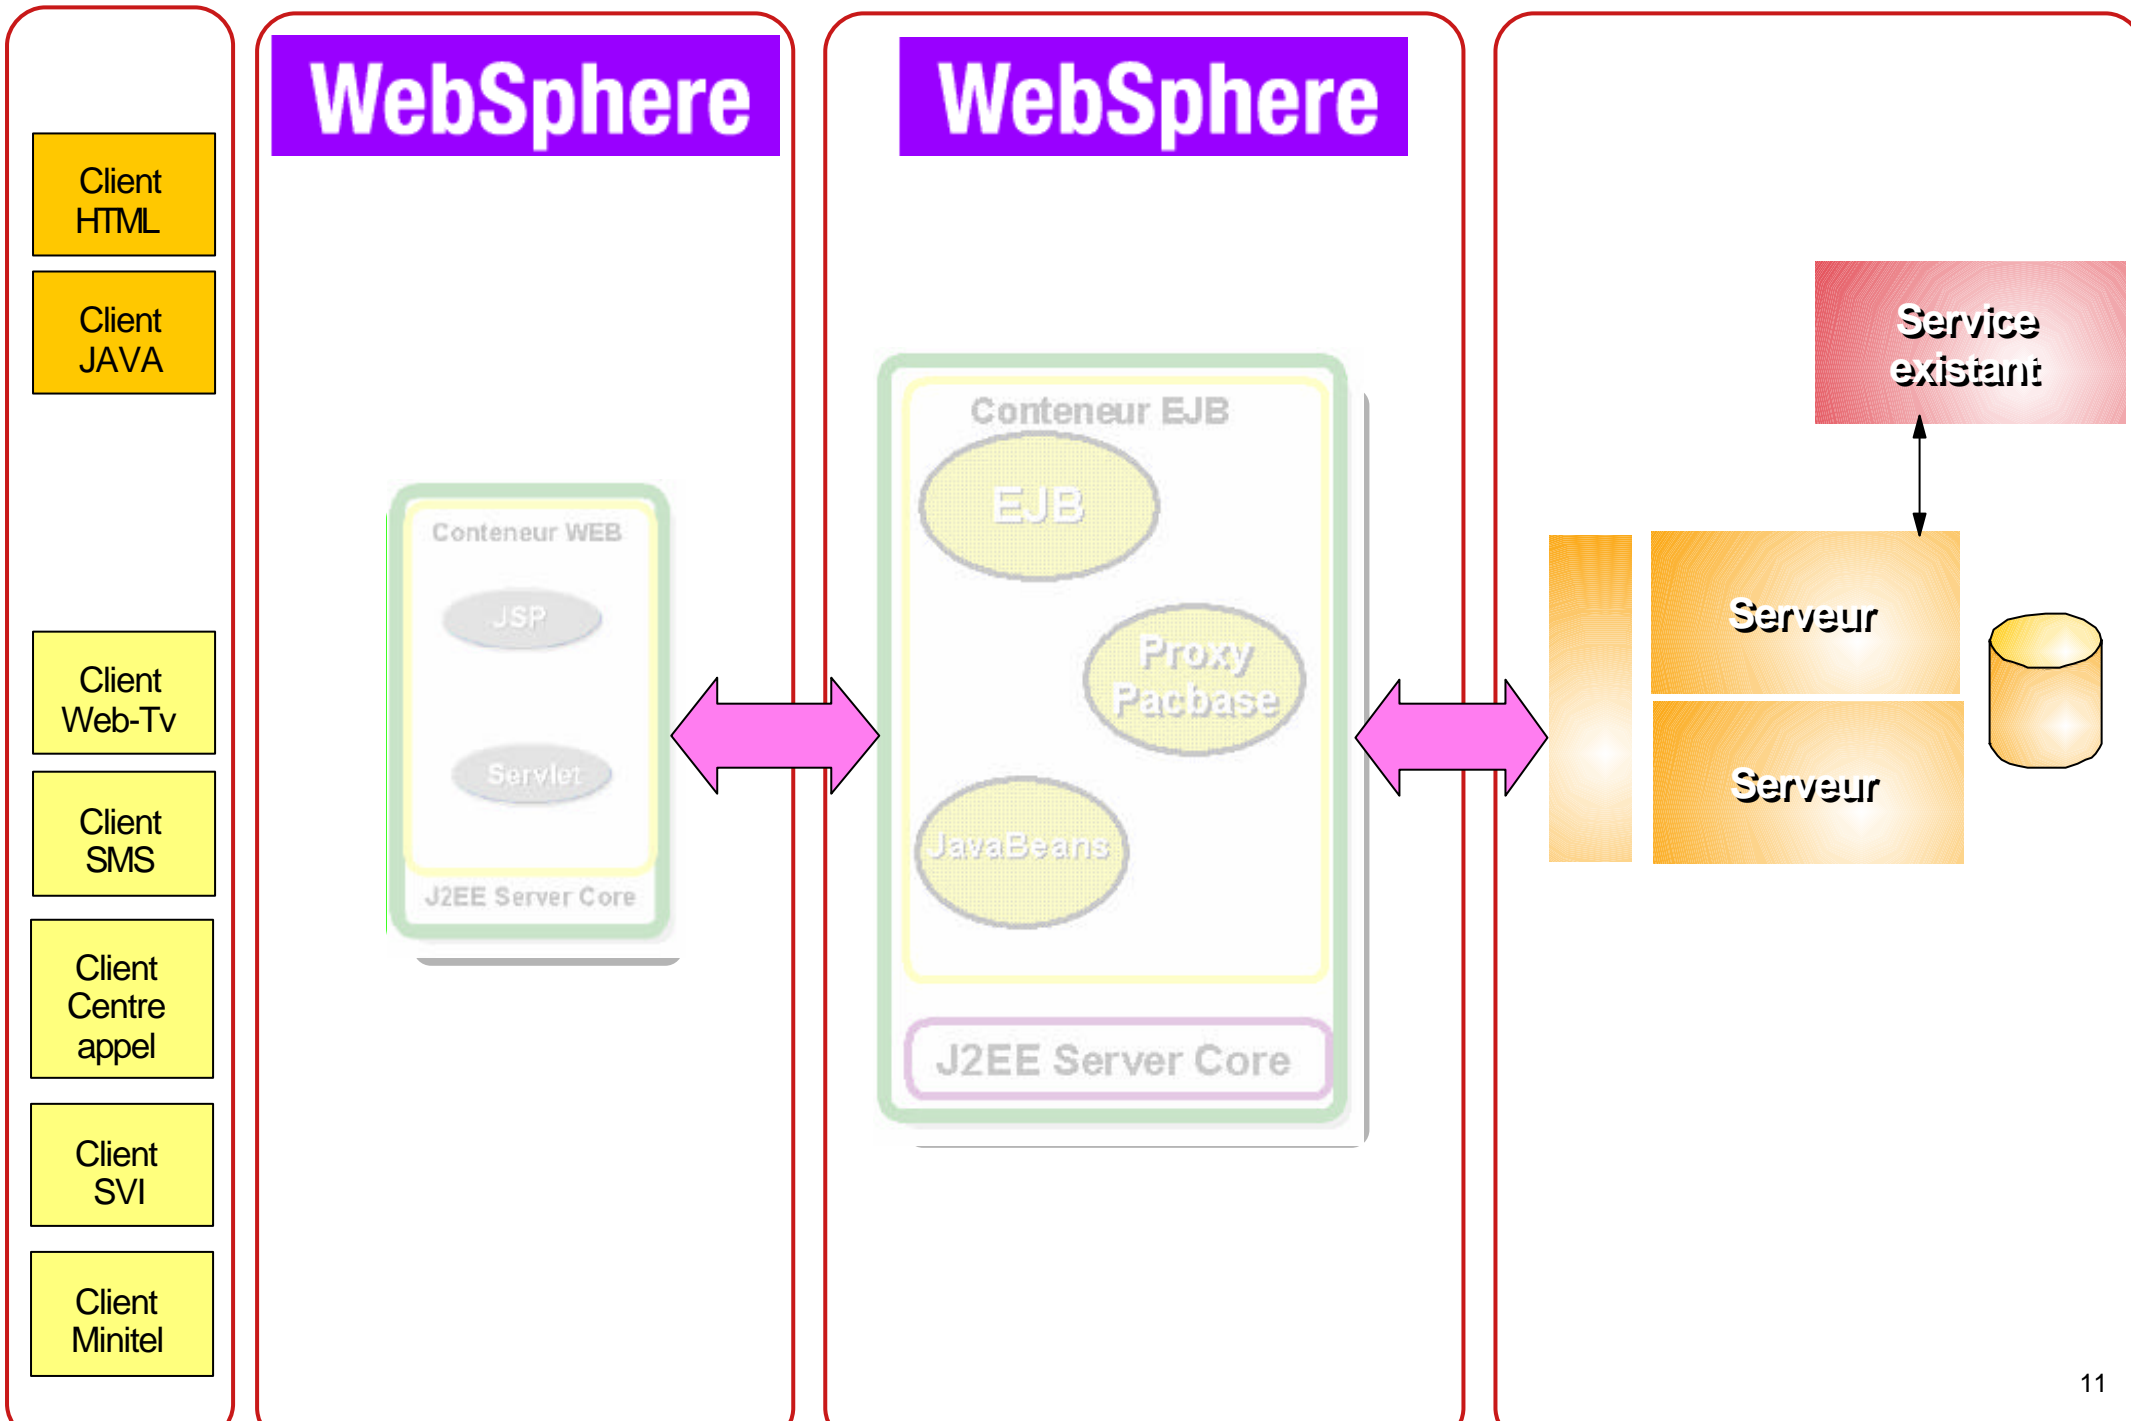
Client HTML

Client JAVA

Client Web-Tv

Client SMS

Client Centre appel

Client SVI

Client Minitel

WebSphere

Conteneur WEB

JSP

Servlet

J2EE Server Core

WebSphere

Conteneur EJB

EJB

Proxy Pacbase

JavaBeans

J2EE Server Core

Service existant

Serveur

Serveur

11